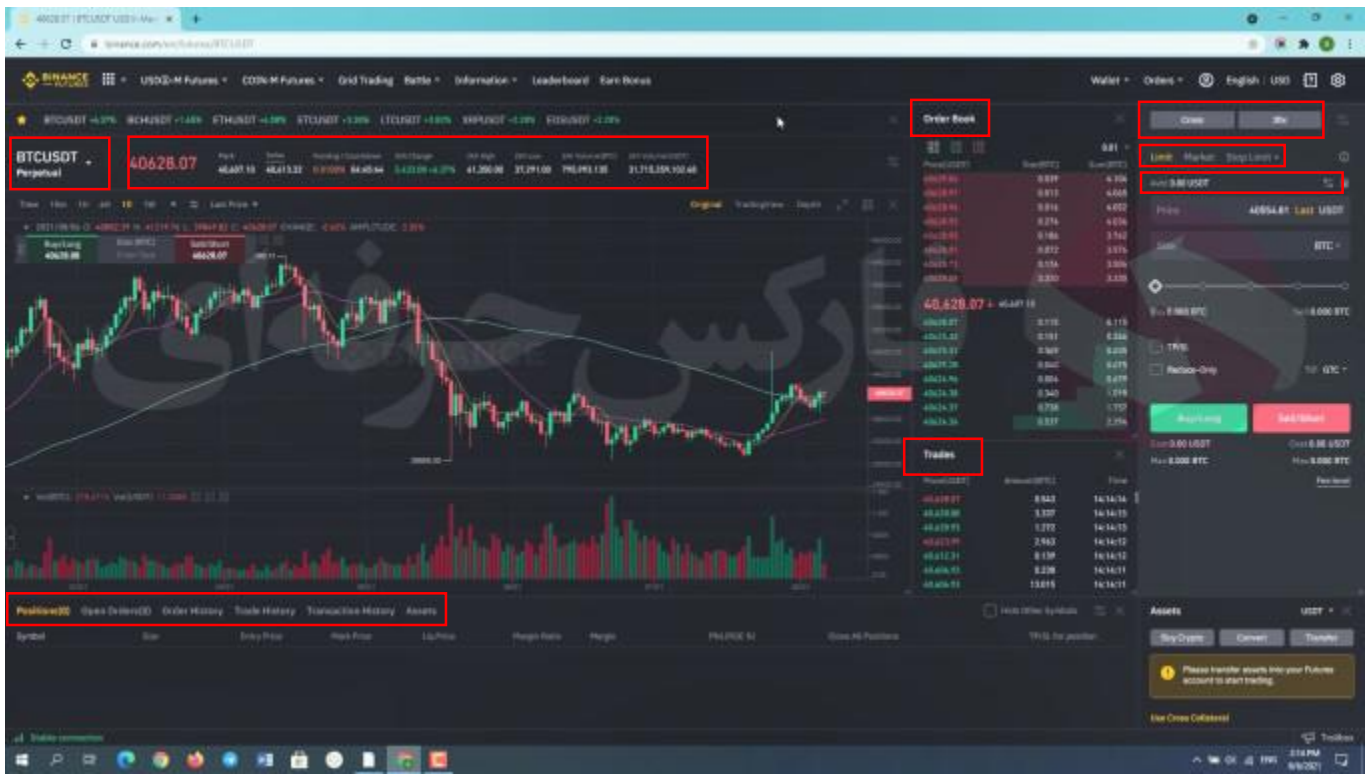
BINANCE FUTURES USDⓈ-M Futures COIN-M Futures Grid Trading Battle Information Leaderboard Earn Bonus

Wallet Orders English | USD

BTCUSDT Perpetual

40628.07

Mark 40,607.10 Index 40,613.32 Funding / Countdown 0.01000% 04:45:44 24h High 41,200.00 24h Low 37,291.00

Original TradingView Depth

Buy/Long 40628.08 Sell/Short 40628.07

Order Book

Trades

40,628.07

Cross 20x

Limit Market Stop Limit

Price 40554.81 Last USDT

Size BTC

TP/SL

Reduce-Only

TIF GTC

Buy/Long Sell/Short

Cost 0.00 USDT Cost 0.00 USDT

Max 0.000 BTC Max 0.000 BTC

Positions(0) Open Orders(0) Order History Trade History Transaction History Assets

Hide Other Symbols

Symbol Size Entry Price Mark Price Liq.Price Margin Ratio Margin PNL(ROE %) Close All Positions TP/SL for position

Assets USDT

Buy Crypto Convert Transfer

Please transfer assets into your Futures account to start trading.

Use Cross Collateral

Stable connection

Trollbox